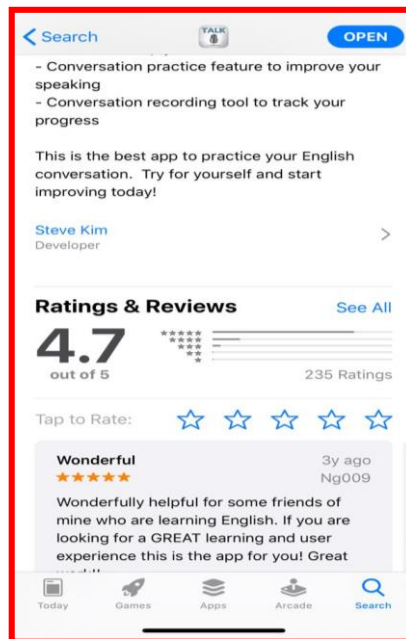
< Search

TALK

OPEN

- Conversation practice feature to improve your speaking
- Conversation recording tool to track your progress

This is the best app to practice your English conversation. Try for yourself and start improving today!

Steve Kim
Developer

>

Ratings & Reviews

See All

4.7
out of 5

★★★★★
★★★★
★★★
★★
★

235 Ratings

Tap to Rate:

☆ ☆ ☆ ☆ ☆

Wonderful

3y ago

★★★★★

Ng009

Wonderfully helpful for some friends of mine who are learning English. If you are looking for a GREAT learning and user experience this is the app for you! Great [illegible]

Today

Games

Apps

Arcade

Search